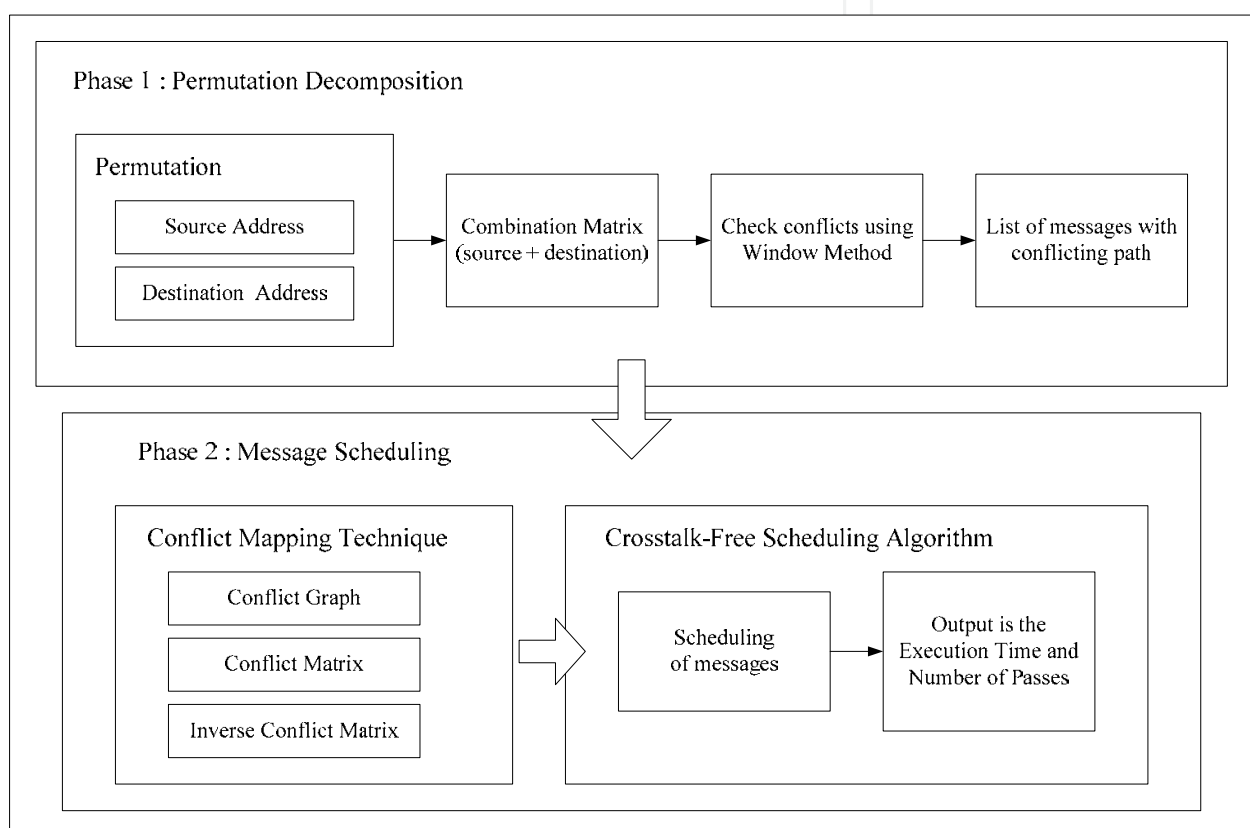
Phase 1 : Permutation Decomposition

Permutation

Source Address

Destination Address

Combination Matrix (source + destination)

Check conflicts using Window Method

List of messages with conflicting path

Phase 2 : Message Scheduling

Conflict Mapping Technique

Conflict Graph

Conflict Matrix

Inverse Conflict Matrix

Crosstalk-Free Scheduling Algorithm

Scheduling of messages

Output is the Execution Time and Number of Passes